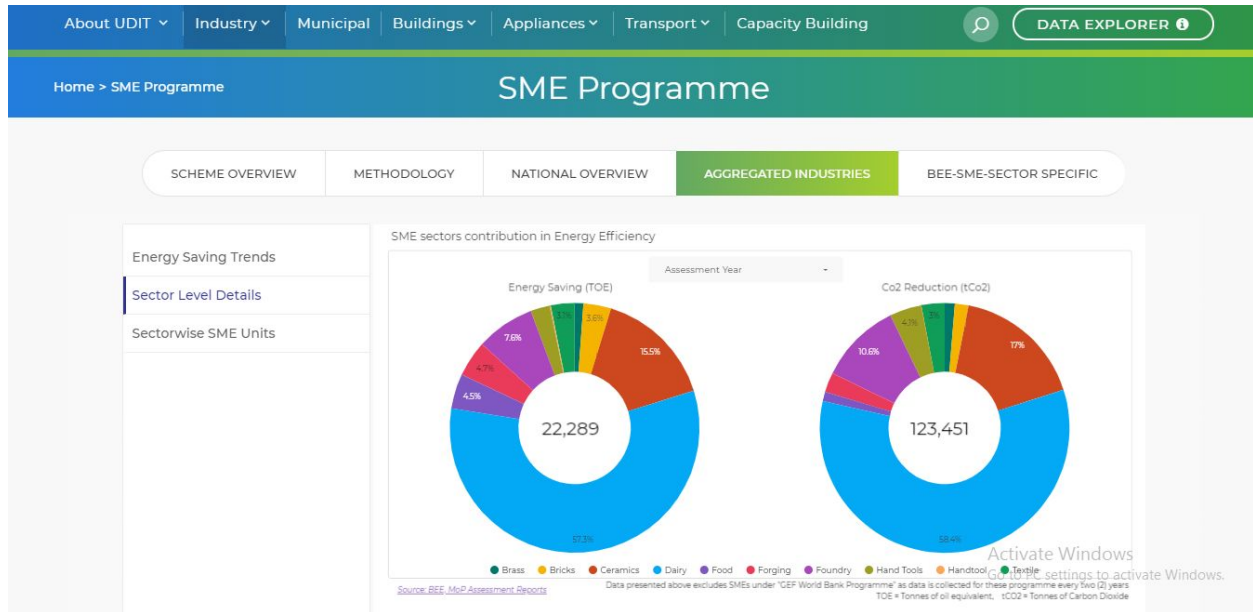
About UDIT ˅ Industry ˅ Municipal Buildings ˅ Appliances ˅ Transport ˅ Capacity Building DATA EXPLORER

Home > SME Programme

SME Programme

SCHEME OVERVIEW METHODOLOGY NATIONAL OVERVIEW AGGREGATED INDUSTRIES BEE-SME-SECTOR SPECIFIC

Energy Saving Trends

Sector Level Details

Sectorwise SME Units

SME sectors contribution in Energy Efficiency

Assessment Year -

Energy Saving (TOE)

3.7% 3.6% 7.6% 15.5% 4.7% 4.5%

22,289

57.3%

Co2 Reduction (tCo2)

4.1% 3% 10.6% 17%

123,451

58.4%

Brass Bricks Ceramics Dairy Food Forging Foundry Hand Tools Handtool Textile

Source: BEE, MoP Assessment Reports

Data presented above excludes SMEs under "GEF World Bank Programme" as data is collected for these programme every two (2) years
TOE = Tonnes of oil equivalent, tCO2 = Tonnes of Carbon Dioxide

Activate Windows
Go to PC settings to activate Windows.